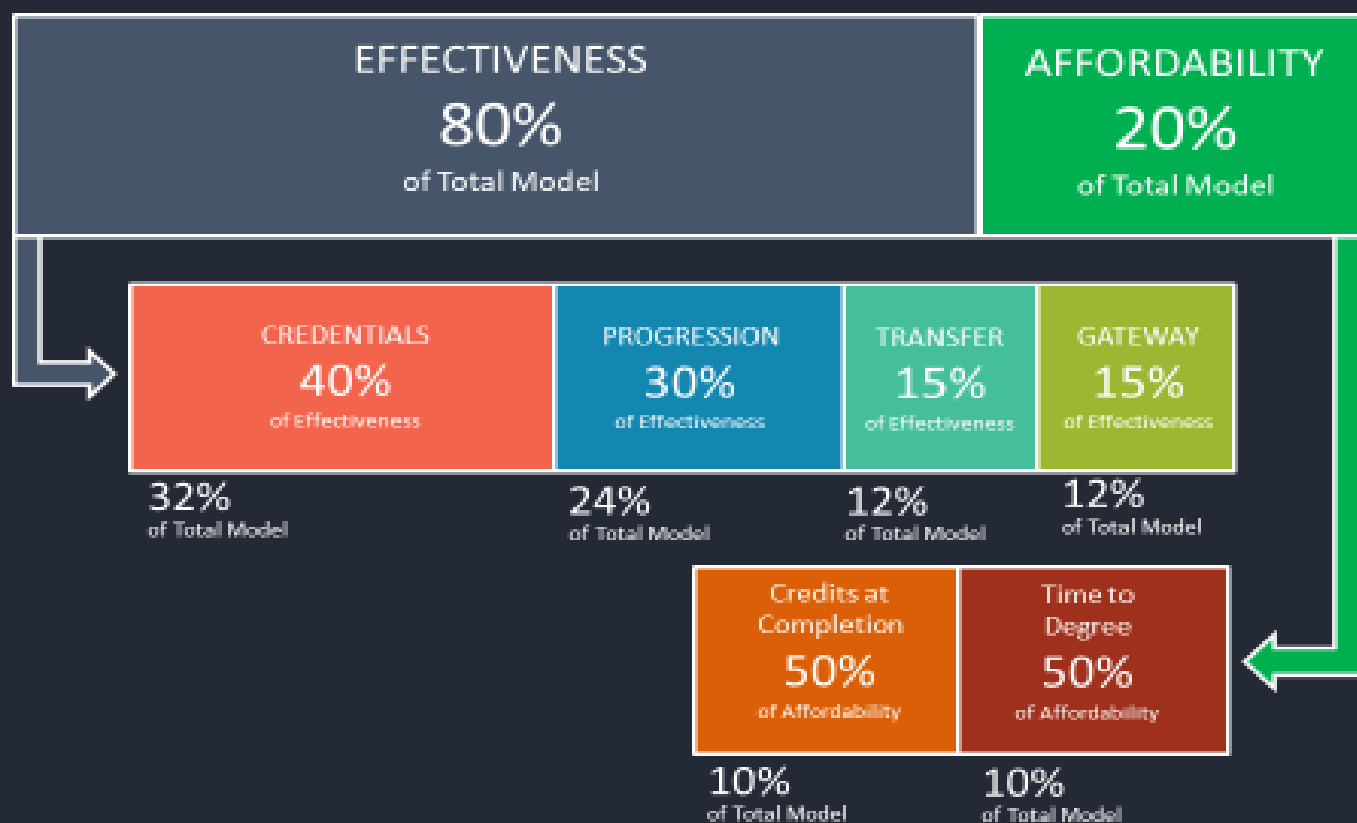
EFFECTIVENESS
80%
of Total Model

AFFORDABILITY
20%
of Total Model

CREDENTIALS
40%
of Effectiveness

PROGRESSION
30%
of Effectiveness

TRANSFER
15%
of Effectiveness

GATEWAY
15%
of Effectiveness

32%
of Total Model

24%
of Total Model

12%
of Total Model

12%
of Total Model

Credits at Completion
50%
of Affordability

Time to Degree
50%
of Affordability

10%
of Total Model

10%
of Total Model